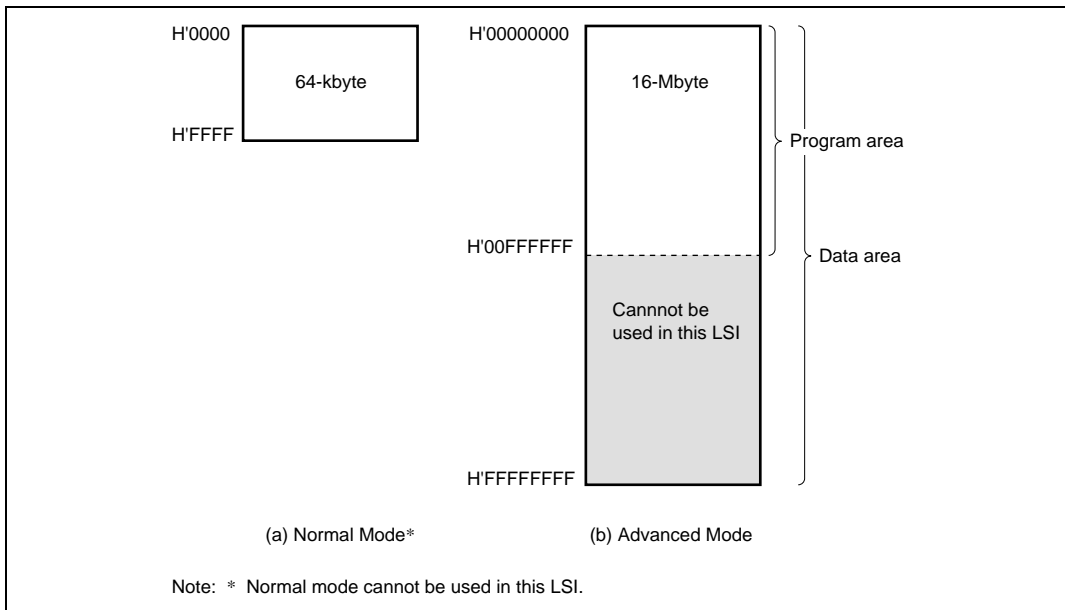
H'0000

64-kbyte

H'FFFF

H'00000000

16-Mbyte

Program area

H'00FFFFFF

Data area

Cannnot be used in this LSI

H'FFFFFFFF

(a) Normal Mode*

(b) Advanced Mode

Note: * Normal mode cannot be used in this LSI.